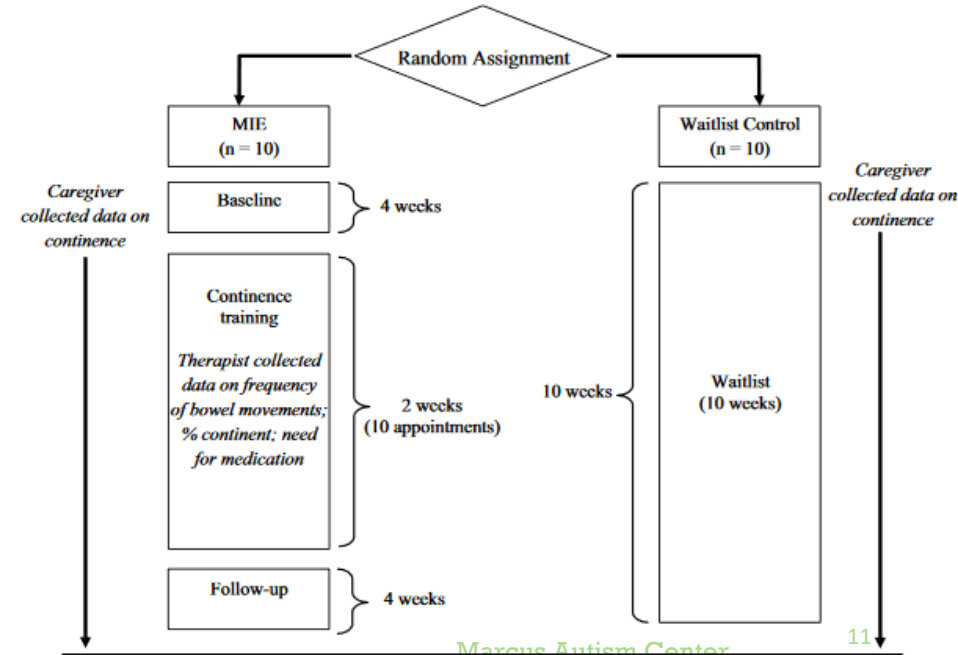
Random Assignment

MIE
(n = 10)

Waitlist Control
(n = 10)

Caregiver collected data on continence

Baseline

4 weeks

Continence training

Therapist collected data on frequency of bowel movements; % continent; need for medication

2 weeks
(10 appointments)

Follow-up

4 weeks

Caregiver collected data on continence

10 weeks

Waitlist
(10 weeks)

Marcus Autism Center

11